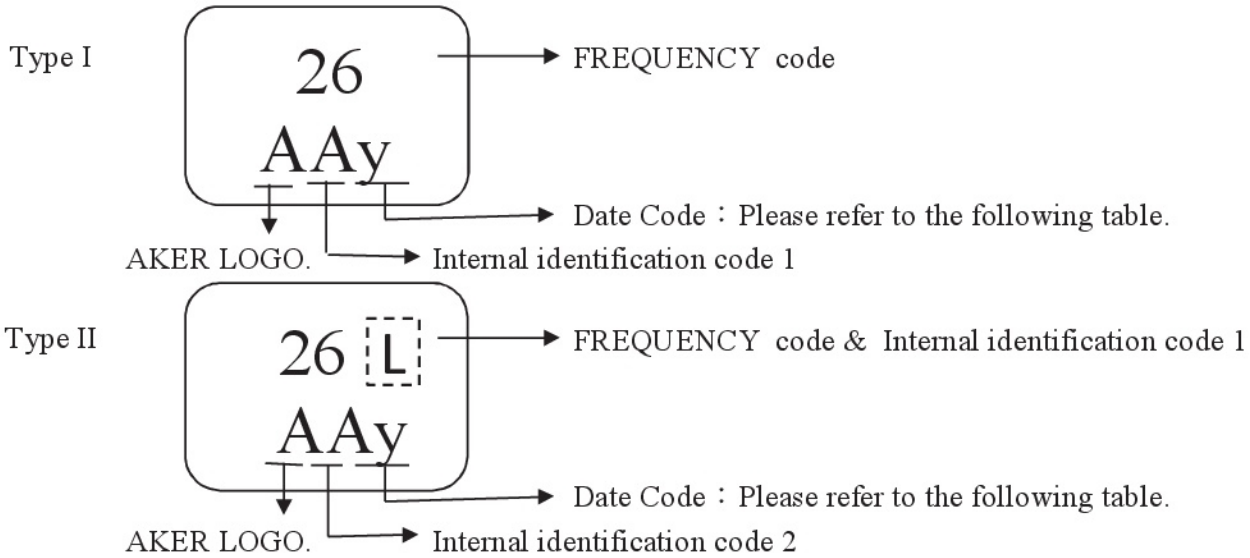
Type I

26

AAy

FREQUENCY code

Date Code：Please refer to the following table.

AKER LOGO.

Internal identification code 1

Type II

26 L

AAy

FREQUENCY code & Internal identification code 1

Date Code：Please refer to the following table.

AKER LOGO.

Internal identification code 2